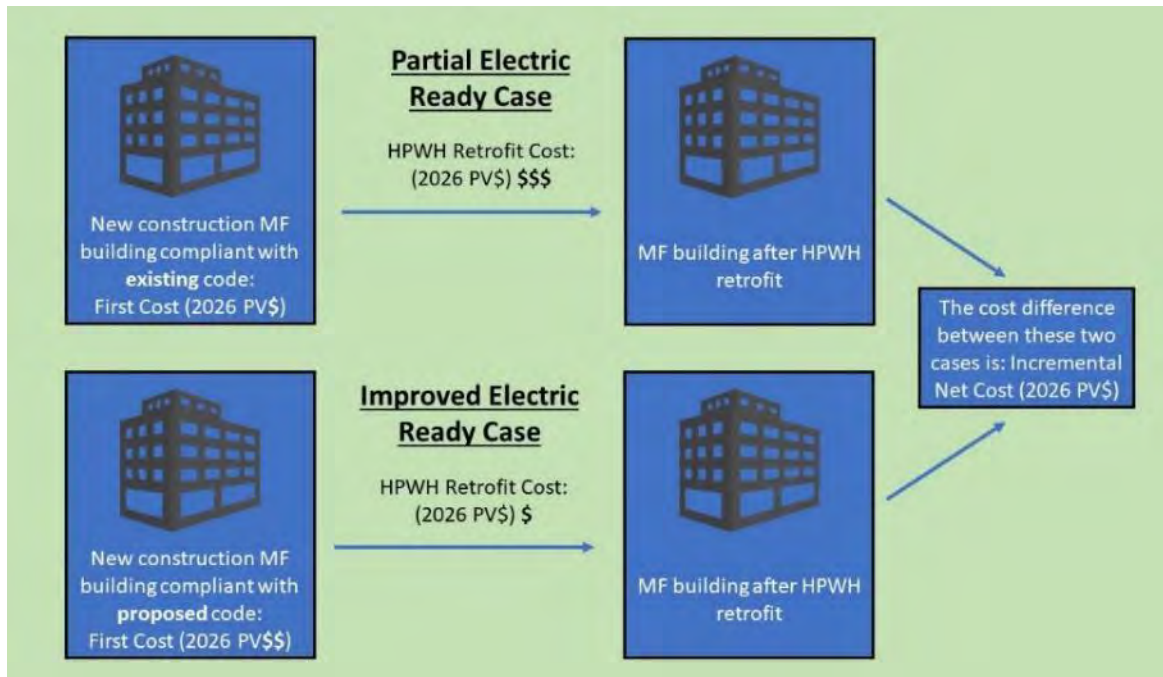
New construction MF building compliant with **existing** code: First Cost (2026 PV$)

**Partial Electric Ready Case**

HPWH Retrofit Cost: (2026 PV$) $$$

MF building after HPWH retrofit

The cost difference between these two cases is: Incremental Net Cost (2026 PV$)

New construction MF building compliant with **proposed** code: First Cost (2026 PV$$)

**Improved Electric Ready Case**

HPWH Retrofit Cost: (2026 PV$) $

MF building after HPWH retrofit